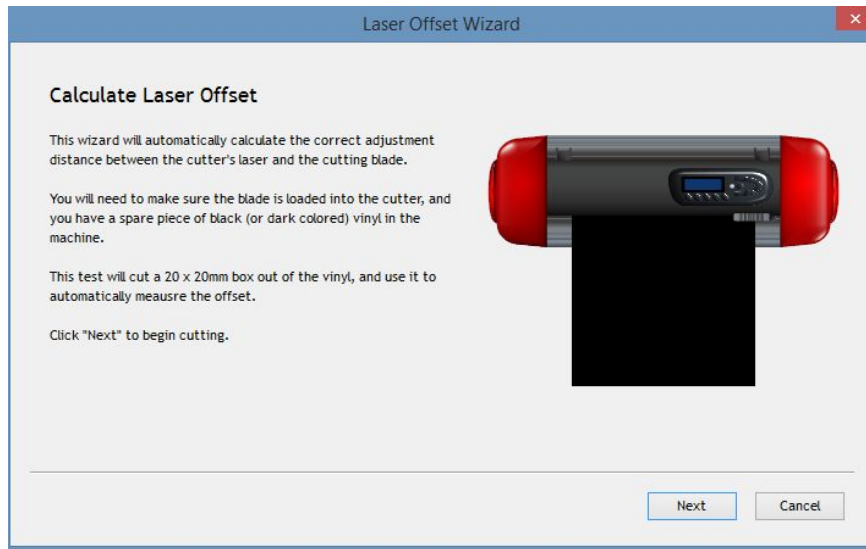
Laser Offset Wizard

Calculate Laser Offset

This wizard will automatically calculate the correct adjustment distance between the cutter's laser and the cutting blade.

You will need to make sure the blade is loaded into the cutter, and you have a spare piece of black (or dark colored) vinyl in the machine.

This test will cut a 20 x 20mm box out of the vinyl, and use it to automatically meausre the offset.

Click "Next" to begin cutting.

Next

Cancel